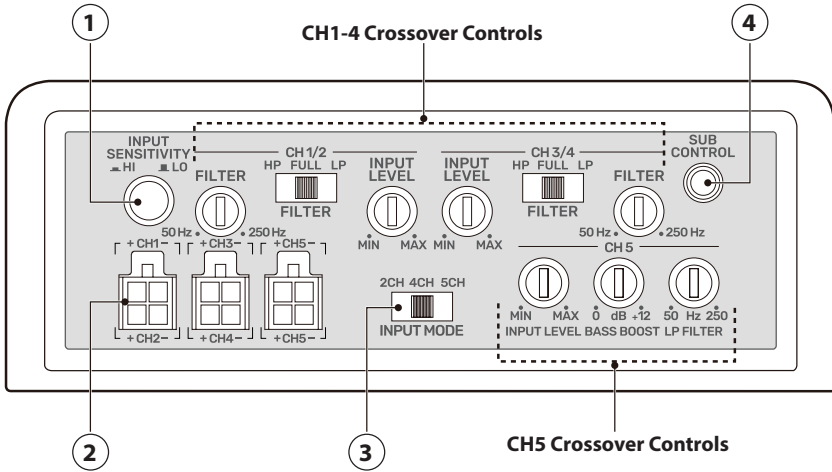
1

CH1-4 Crossover Controls

4

INPUT SENSITIVITY
HI LO

CH 1/2
HP FULL LP
FILTER

FILTER
50 Hz 250 Hz

INPUT LEVEL
MIN MAX

INPUT LEVEL
MIN MAX

CH 3/4
HP FULL LP
FILTER

FILTER
50 Hz 250 Hz

SUB CONTROL

+ CH1 −
+ CH2 −
+ CH3 −
+ CH4 −
+ CH5 −
+ CH5 −

2CH 4CH 5CH
INPUT MODE

CH 5
MIN MAX
INPUT LEVEL
0 dB +12
BASS BOOST
50 Hz 250
LP FILTER

2

3

CH5 Crossover Controls